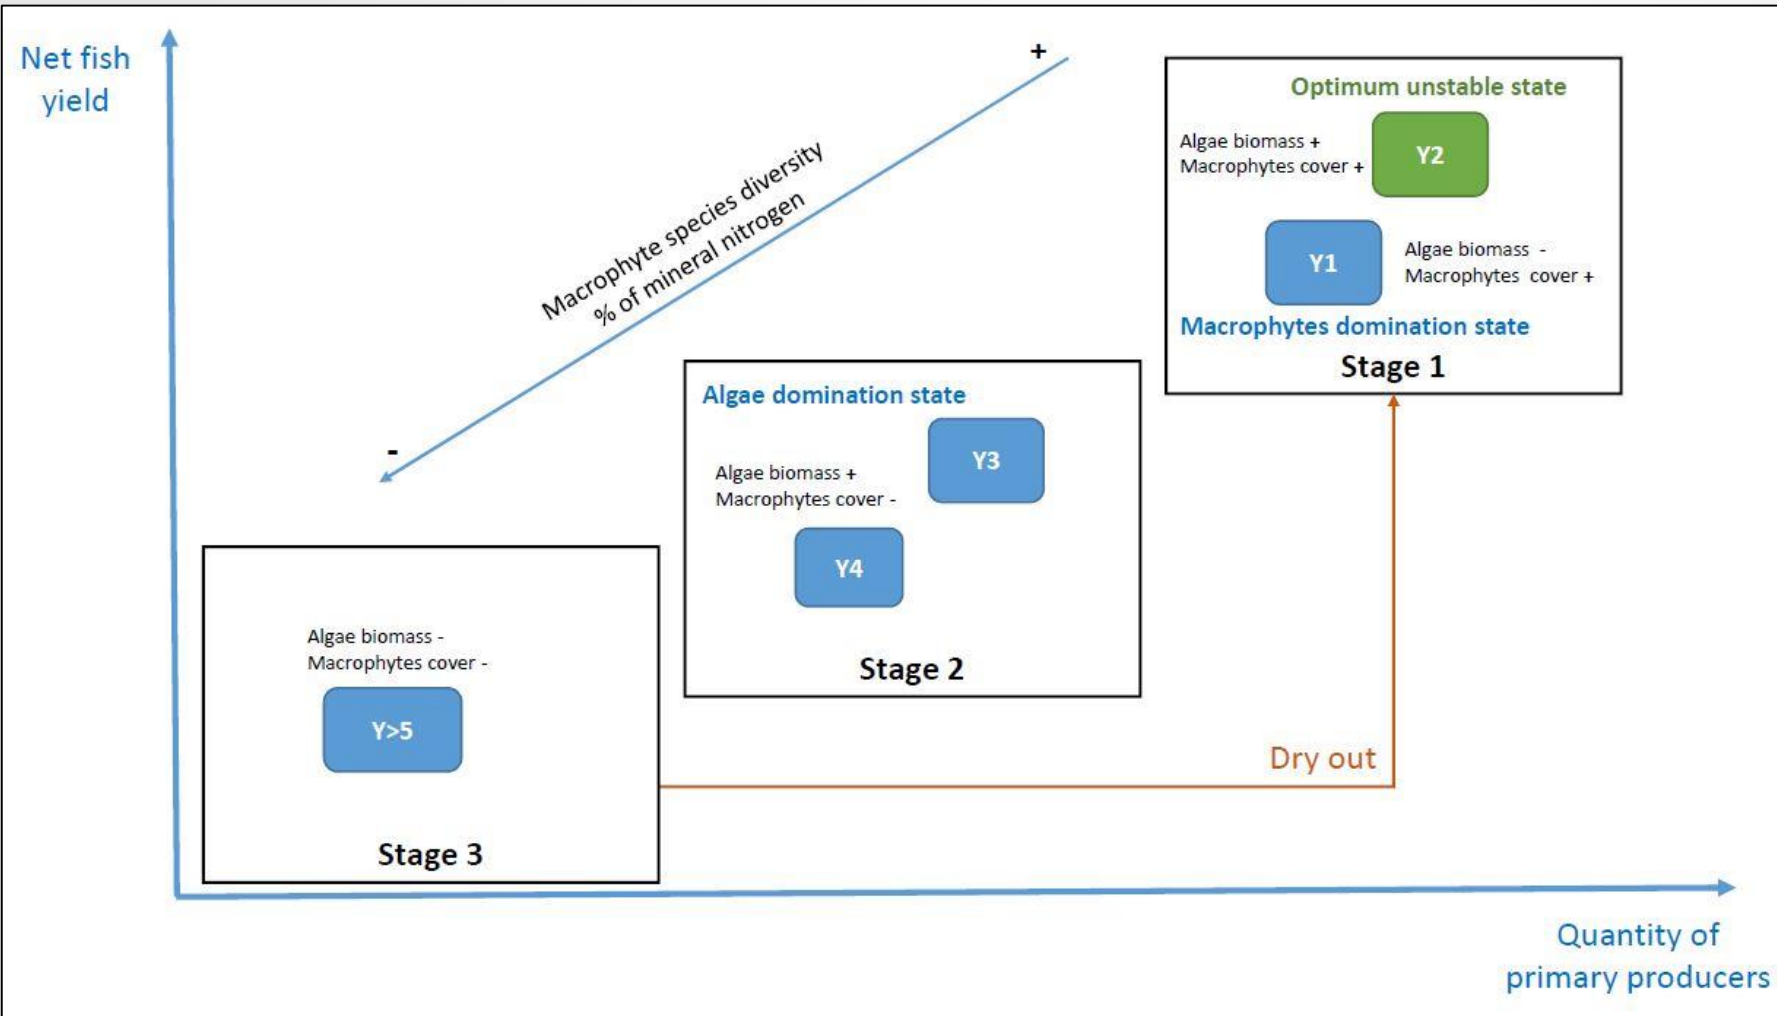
Net fish yield

+

Macrophyte species diversity
% of mineral nitrogen

-

Optimum unstable state

Algae biomass +
Macrophytes cover +

Y2

Y1

Algae biomass -
Macrophytes cover +

Macrophytes domination state

Stage 1

Algae domination state

Algae biomass +
Macrophytes cover -

Y3

Y4

Stage 2

Algae biomass -
Macrophytes cover -

Y>5

Stage 3

Dry out

Quantity of primary producers